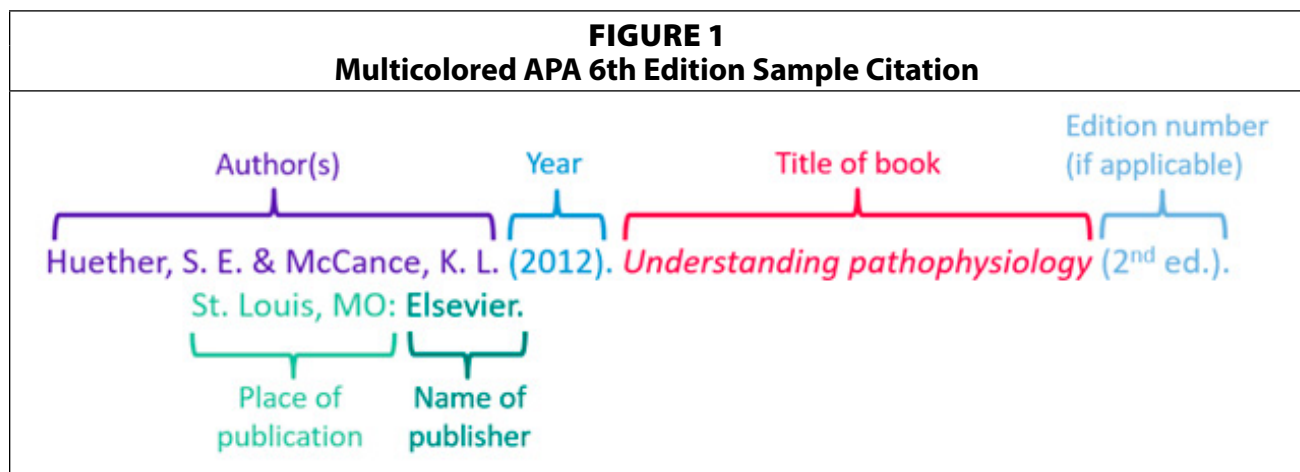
FIGURE 1
Multicolored APA 6th Edition Sample Citation

Author(s)

Year

Title of book

Edition number (if applicable)

Huether, S. E. & McCance, K. L. (2012). *Understanding pathophysiology* ($2^{nd}$ ed.).

St. Louis, MO: Elsevier.

Place of publication

Name of publisher